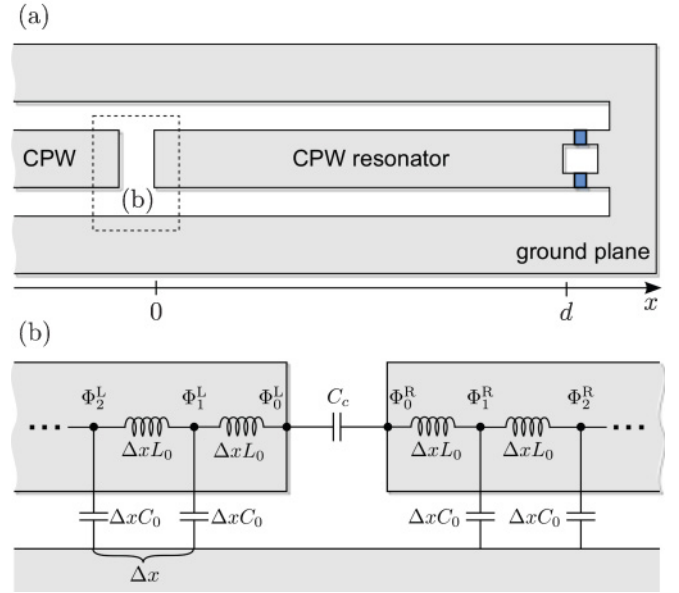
(a)

CPW

CPW resonator

(b)

ground plane

0

$d$

$x$

(b)

$\Phi_2^{\mathrm{L}}$

$\Phi_1^{\mathrm{L}}$

$\Phi_0^{\mathrm{L}}$

$C_c$

$\Phi_0^{\mathrm{R}}$

$\Phi_1^{\mathrm{R}}$

$\Phi_2^{\mathrm{R}}$

$\Delta x L_0$

$\Delta x L_0$

$\Delta x L_0$

$\Delta x L_0$

$\Delta x C_0$

$\Delta x C_0$

$\Delta x C_0$

$\Delta x C_0$

$\Delta x$